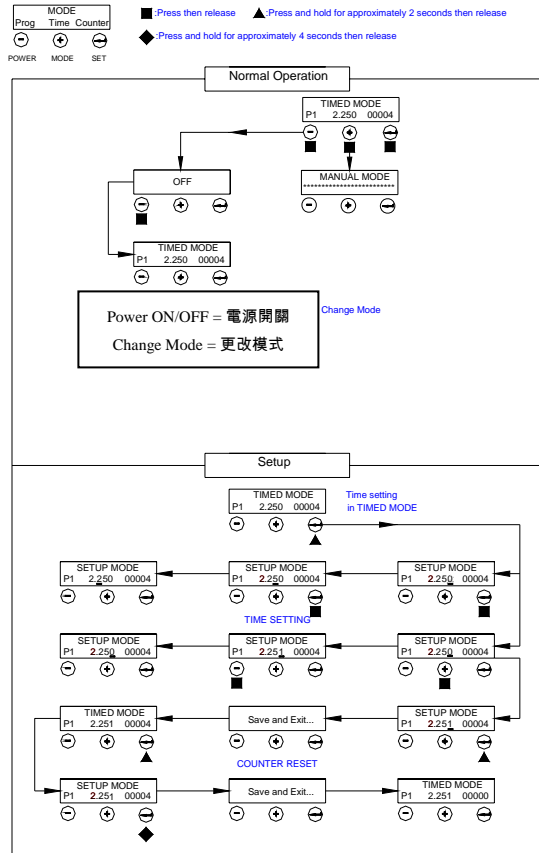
MODE
Prog Time Counter
POWER MODE SET

■:Press then release ▲:Press and hold for approximately 2 seconds then release
◆:Press and hold for approximately 4 seconds then release

Normal Operation

TIMED MODE
P1 2.250 00004

OFF

MANUAL MODE
************************

TIMED MODE
P1 2.250 00004

Power ON/OFF = 電源開關
Change Mode = 更改模式

Change Mode

Setup

TIMED MODE
P1 2.250 00004

Time setting in TIMED MODE

SETUP MODE
P1 2.250 00004

SETUP MODE
P1 2.250 00004

SETUP MODE
P1 2.250 00004

TIME SETTING

SETUP MODE
P1 2.250 00004

SETUP MODE
P1 2.251 00004

SETUP MODE
P1 2.250 00004

TIMED MODE
P1 2.251 00004

Save and Exit...

SETUP MODE
P1 2.251 00004

COUNTER RESET

SETUP MODE
P1 2.251 00004

Save and Exit...

TIMED MODE
P1 2.251 00000